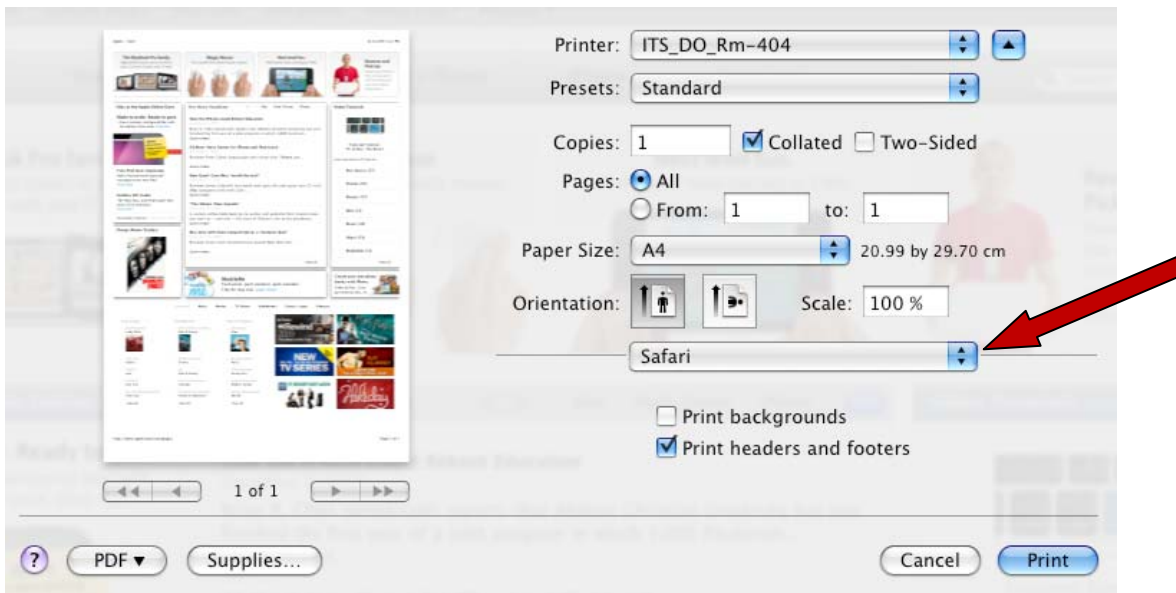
Printer: ITS_DO_Rm-404

Presets: Standard

Copies: 1 Collated Two-Sided

Pages: All

From: 1 to: 1

Paper Size: A4 20.99 by 29.70 cm

Orientation:

Scale: 100 %

Safari

Print backgrounds

Print headers and footers

1 of 1

?

PDF ▾

Supplies...

Cancel

Print